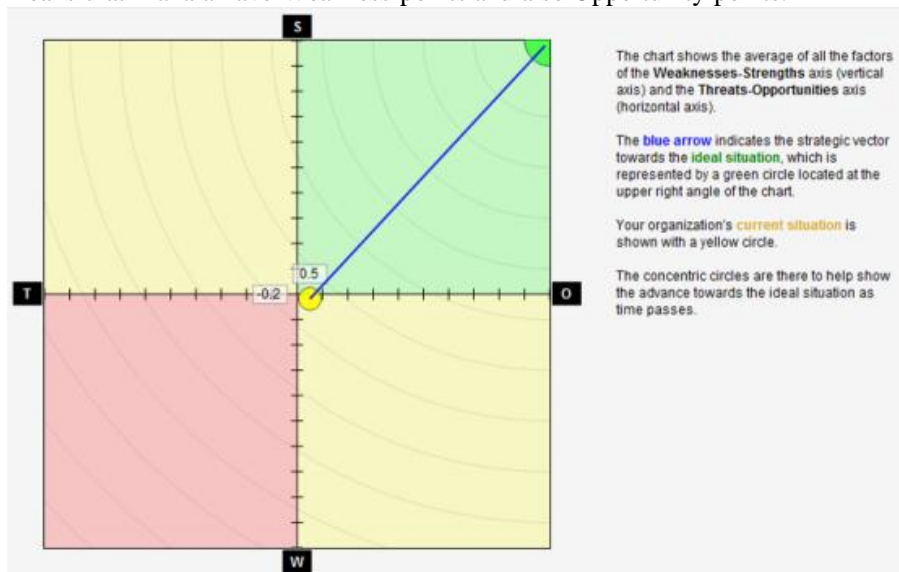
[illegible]

S

T

-0.2

0.5

O

W

The chart shows the average of all the factors of the **Weaknesses-Strengths** axis (vertical axis) and the **Threats-Opportunities** axis (horizontal axis).

The **blue arrow** indicates the strategic vector towards the **ideal situation**, which is represented by a green circle located at the upper right angle of the chart.

Your organization's **current situation** is shown with a yellow circle.

The concentric circles are there to help show the advance towards the ideal situation as time passes.